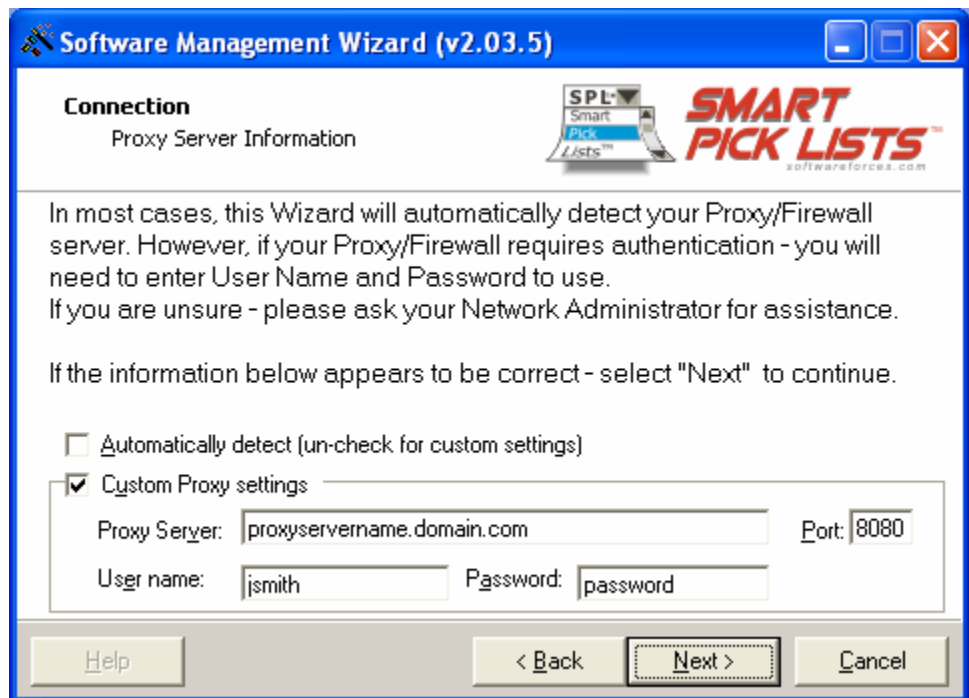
Software Management Wizard (v2.03.5)

Connection
Proxy Server Information

SPL
Smart
Pick
Lists™

SMART PICK LISTS™
softwareforces.com

In most cases, this Wizard will automatically detect your Proxy/Firewall server. However, if your Proxy/Firewall requires authentication - you will need to enter User Name and Password to use.
If you are unsure - please ask your Network Administrator for assistance.

If the information below appears to be correct - select "Next" to continue.

Automatically detect (un-check for custom settings)

Custom Proxy settings

Proxy Server: proxyservername.domain.com

Port: 8080

User name: jsmith

Password: password

Help

< Back

Next >

Cancel